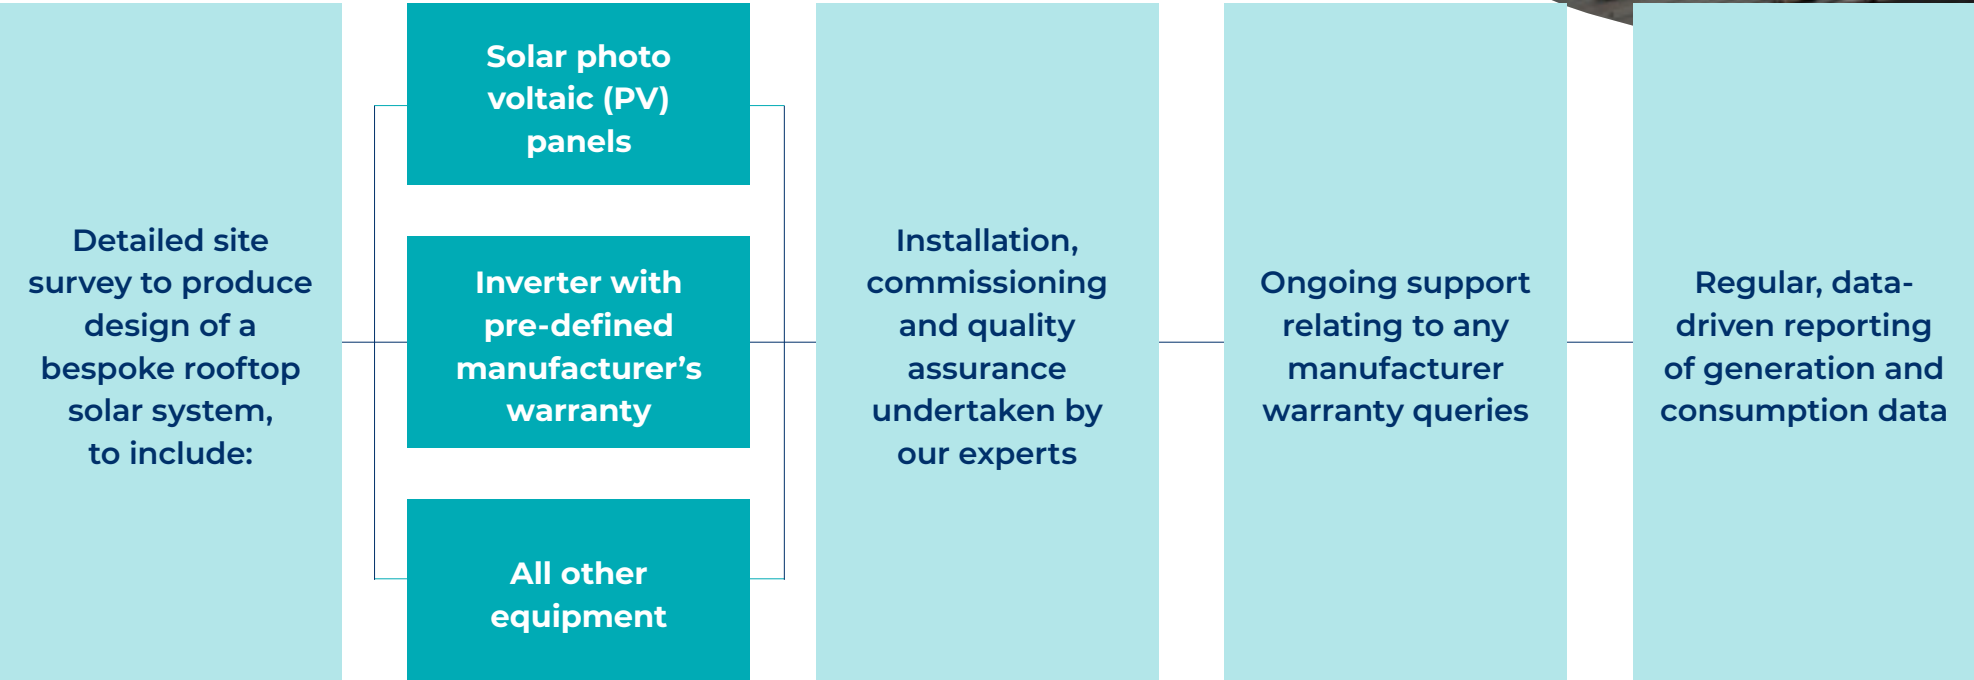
Detailed site survey to produce design of a bespoke rooftop solar system, to include:

Solar photo voltaic (PV) panels

Inverter with pre-defined manufacturer's warranty

All other equipment

Installation, commissioning and quality assurance undertaken by our experts

Ongoing support relating to any manufacturer warranty queries

Regular, data-driven reporting of generation and consumption data